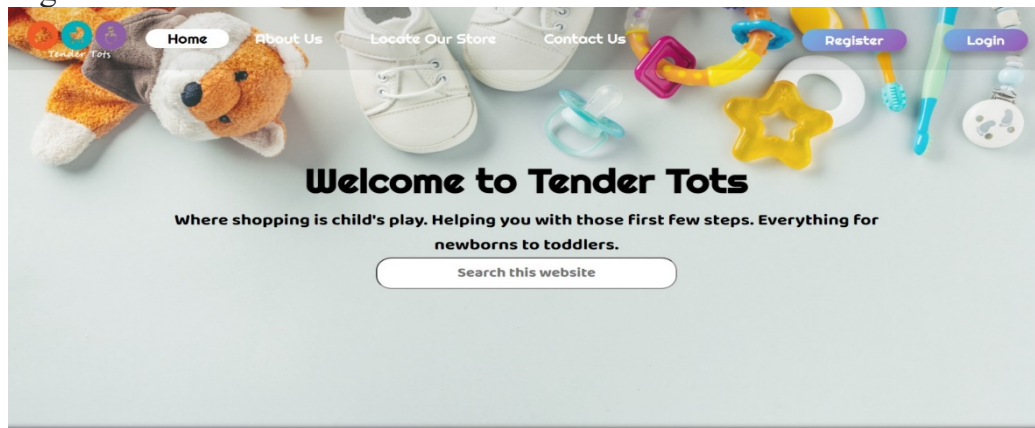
Tender Tots

Home About Us Locate Our Store Contact Us

Register Login

Welcome to Tender Tots

Where shopping is child's play. Helping you with those first few steps. Everything for newborns to toddlers.

Search this website